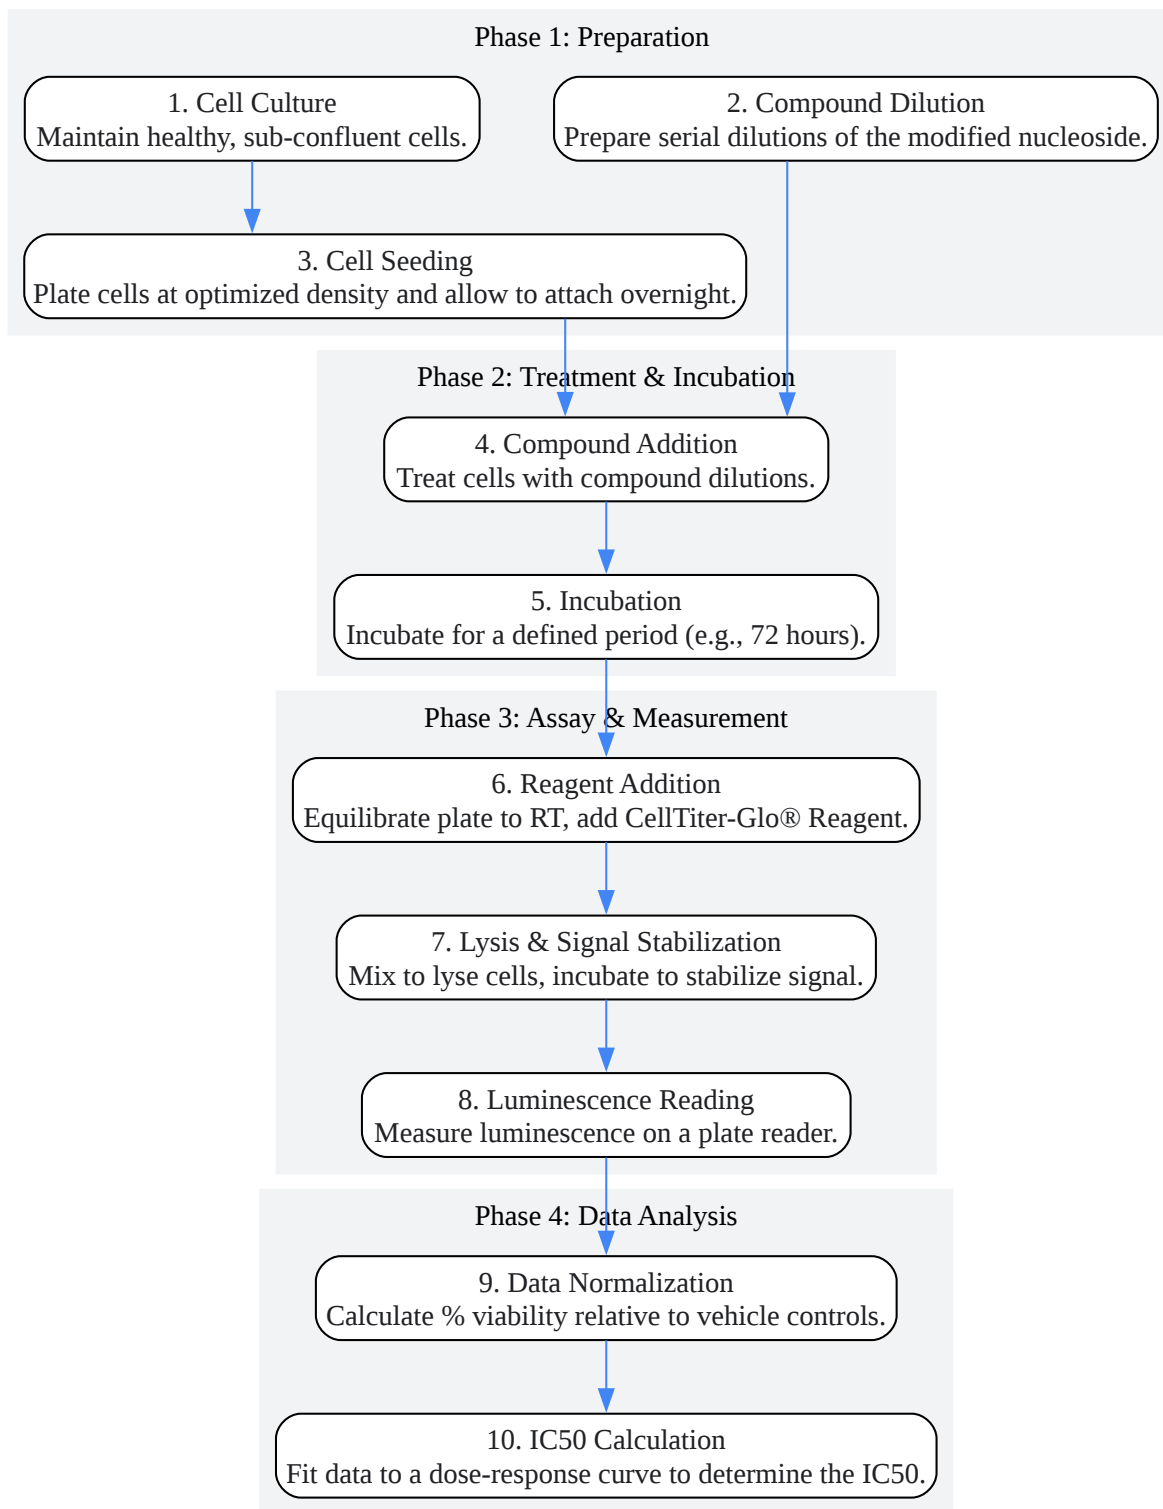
Phase 1: Preparation

1. Cell Culture
Maintain healthy, sub-confluent cells.

2. Compound Dilution
Prepare serial dilutions of the modified nucleoside.

3. Cell Seeding
Plate cells at optimized density and allow to attach overnight.

Phase 2: Treatment & Incubation

4. Compound Addition
Treat cells with compound dilutions.

5. Incubation
Incubate for a defined period (e.g., 72 hours).

Phase 3: Assay & Measurement

6. Reagent Addition
Equilibrate plate to RT, add CellTiter-Glo® Reagent.

7. Lysis & Signal Stabilization
Mix to lyse cells, incubate to stabilize signal.

8. Luminescence Reading
Measure luminescence on a plate reader.

Phase 4: Data Analysis

9. Data Normalization
Calculate % viability relative to vehicle controls.

10. IC50 Calculation
Fit data to a dose-response curve to determine the IC50.